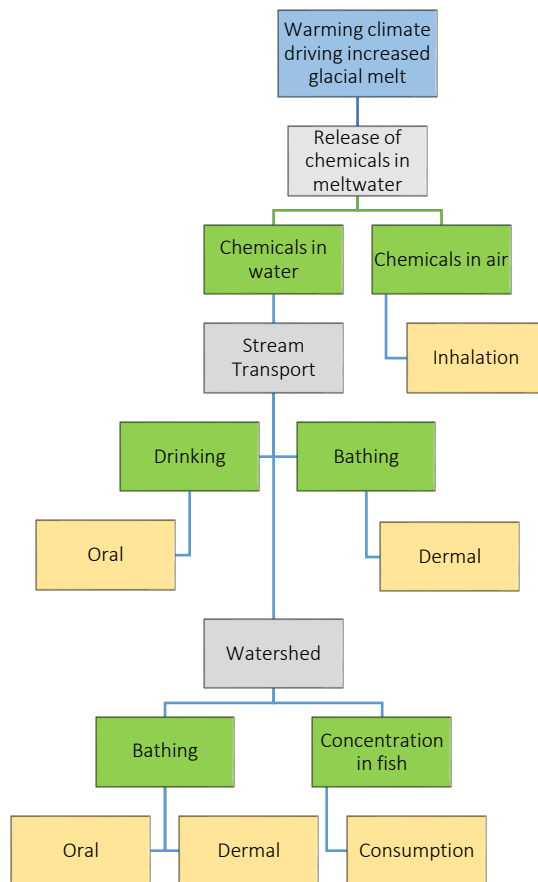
Warming climate driving increased glacial melt

Release of chemicals in meltwater

Chemicals in water

Chemicals in air

Inhalation

Stream Transport

Drinking

Bathing

Oral

Dermal

Watershed

Bathing

Concentration in fish

Oral

Dermal

Consumption